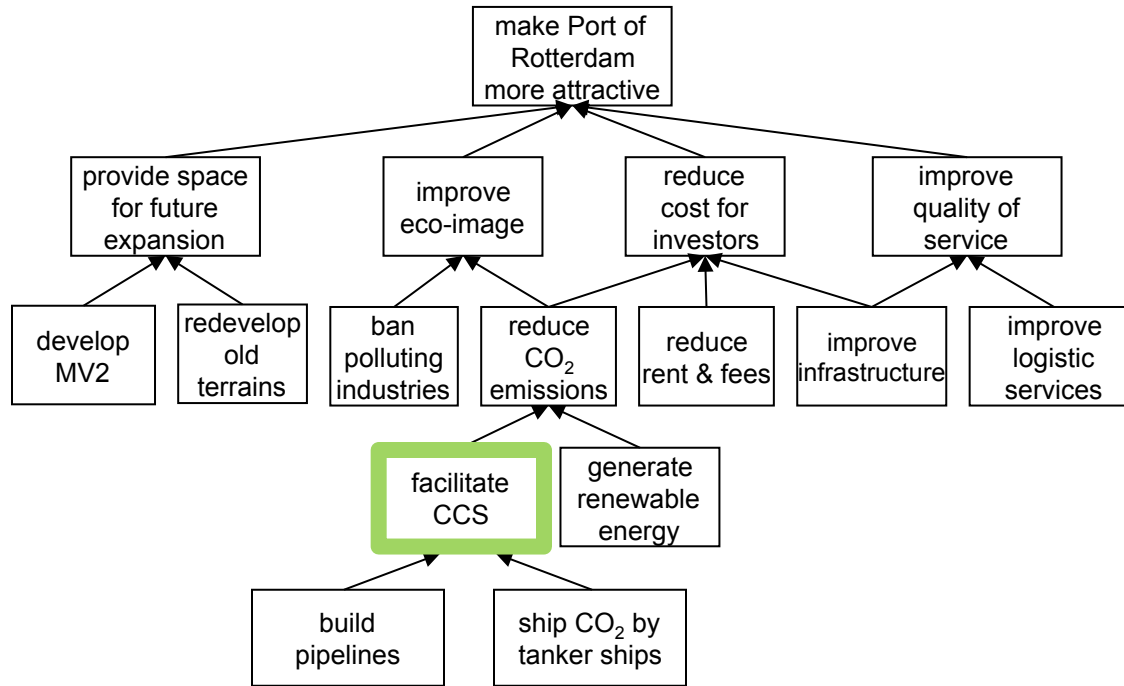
make Port of Rotterdam more attractive

provide space for future expansion

improve eco-image

reduce cost for investors

improve quality of service

develop MV2

redevelop old terrains

ban polluting industries

reduce $CO_2$ emissions

reduce rent & fees

improve infrastructure

improve logistic services

facilitate CCS

generate renewable energy

build pipelines

ship $CO_2$ by tanker ships